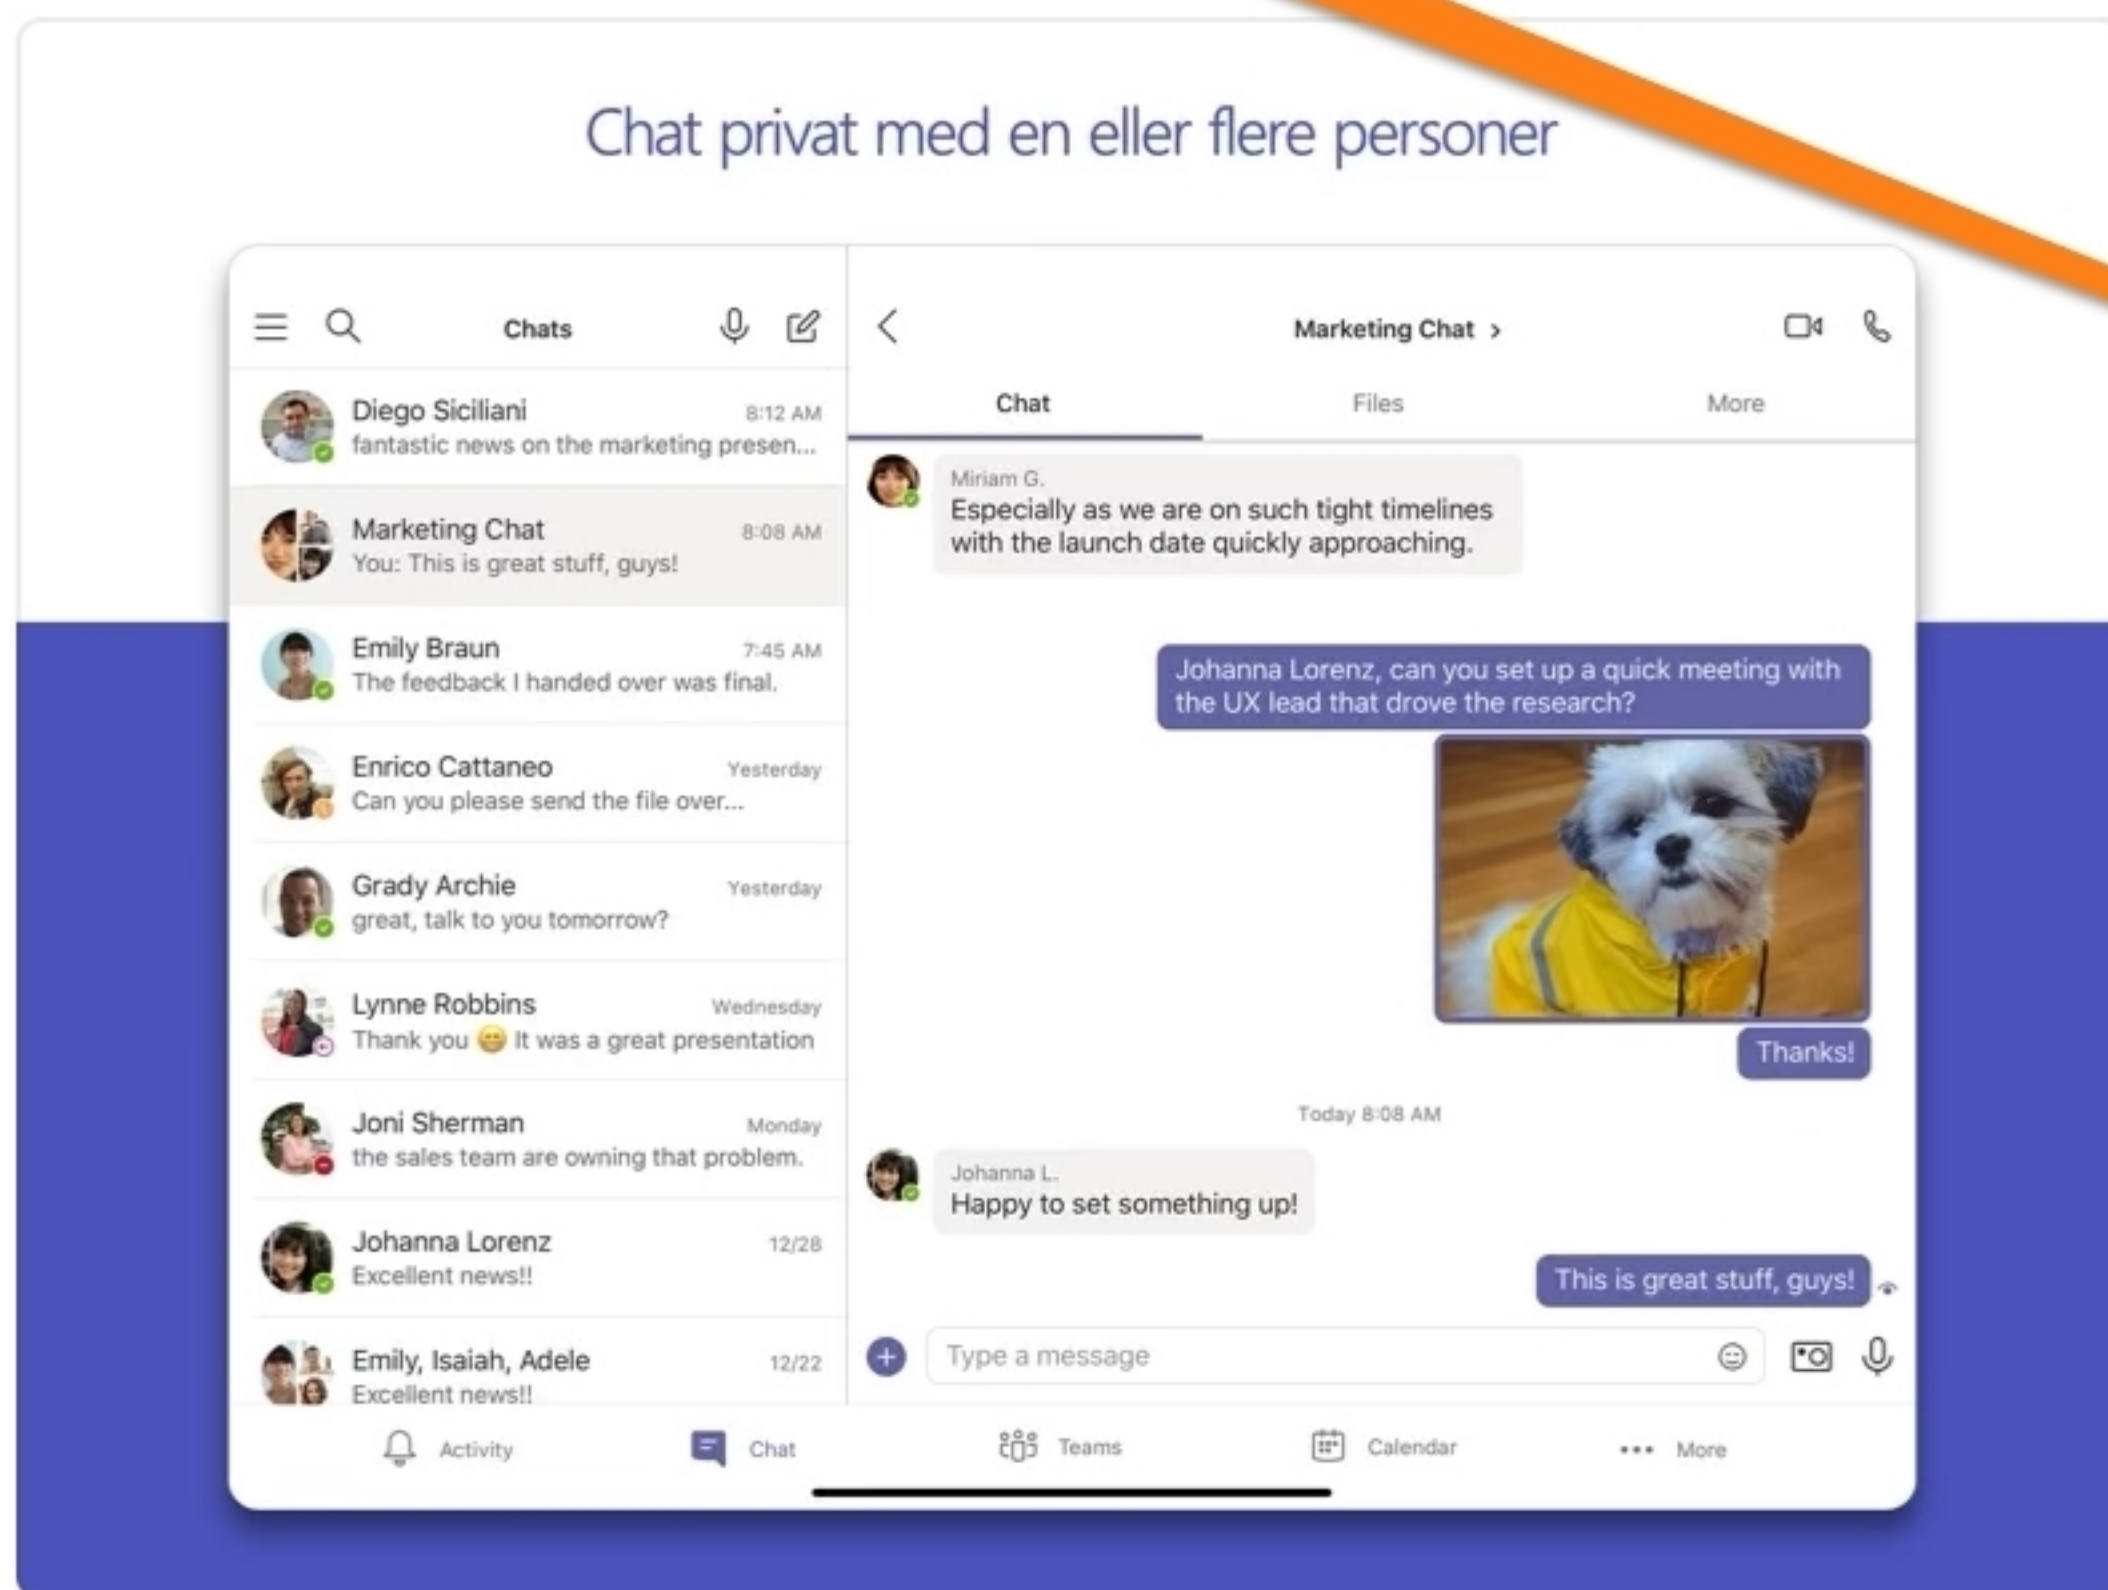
Chat privat med en eller flere personer

Chats

Diego Siciliani 8:12 AM
fantastic news on the marketing presen...

Marketing Chat 8:08 AM
You: This is great stuff, guys!

Emily Braun 7:45 AM
The feedback I handed over was final.

Enrico Cattaneo Yesterday
Can you please send the file over...

Grady Archie Yesterday
great, talk to you tomorrow?

Lynne Robbins Wednesday
Thank you 😊 It was a great presentation

Joni Sherman Monday
the sales team are owning that problem.

Johanna Lorenz 12/28
Excellent news!!

Emily, Isaiah, Adele 12/22
Excellent news!!

Marketing Chat >

Chat Files More

Miriam G.
Especially as we are on such tight timelines with the launch date quickly approaching.

Johanna Lorenz, can you set up a quick meeting with the UX lead that drove the research?

Thanks!

Today 8:08 AM

Johanna L.
Happy to set something up!

This is great stuff, guys!

Type a message

Activity Chat Teams Calendar More